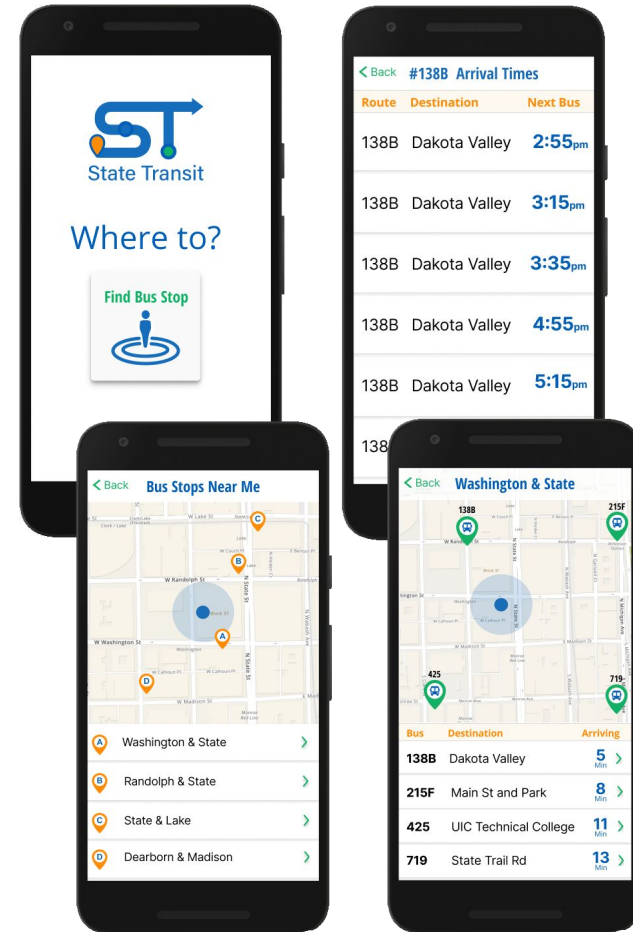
ST
State Transit

Where to?

Find Bus Stop

< Back #138B Arrival Times

| Route | Destination | Next Bus |
|---|---|---|
| 138B | Dakota Valley | 2:55pm |
| 138B | Dakota Valley | 3:15pm |
| 138B | Dakota Valley | 3:35pm |
| 138B | Dakota Valley | 4:55pm |
| 138B | Dakota Valley | 5:15pm |
| 138 | | |

< Back Bus Stops Near Me

W Lake St
W Randolph St
W Washington St
N State St
N Wabash Ave
W Madison St

A Washington & State >
B Randolph & State >
C State & Lake >
D Dearborn & Madison >

< Back Washington & State

138B
215F
425
719

| Bus | Destination | Arriving |
|---|---|---|
| 138B | Dakota Valley | 5 Min |
| 215F | Main St and Park | 8 Min |
| 425 | UIC Technical College | 11 Min |
| 719 | State Trail Rd | 13 Min |